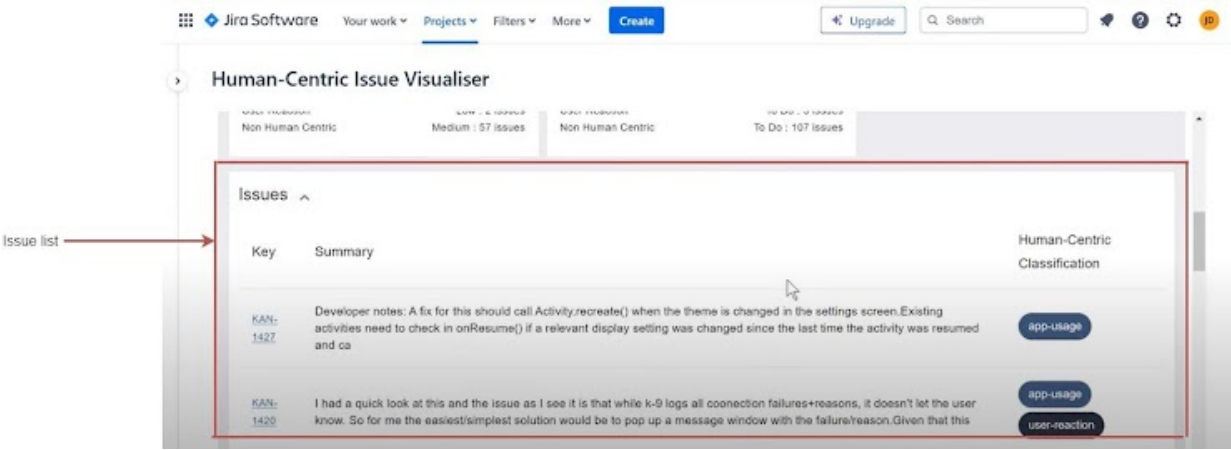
Jira Software Your work Projects Filters More Create

Upgrade Search JD

Human-Centric Issue Visualiser

User Reaction Low : 2 issues
Non Human Centric Medium : 57 issues

User Reaction To Do : 3 issues
Non Human Centric To Do : 107 issues

Issues

Issue list

| Key | Summary | Human-Centric Classification |
|---|---|---|
| KAN-1427 | Developer notes: A fix for this should call Activity.recreate() when the theme is changed in the settings screen.Existing activities need to check in onResume() if a relevant display setting was changed since the last time the activity was resumed and ca | app-usage |
| KAN-1420 | I had a quick look at this and the issue as I see it is that while k-9 logs all coonection failures+reasons, it doesn't let the user know. So for me the easiest/simplest solution would be to pop up a message window with the failure/reason.Given that this | app-usage user-reaction |